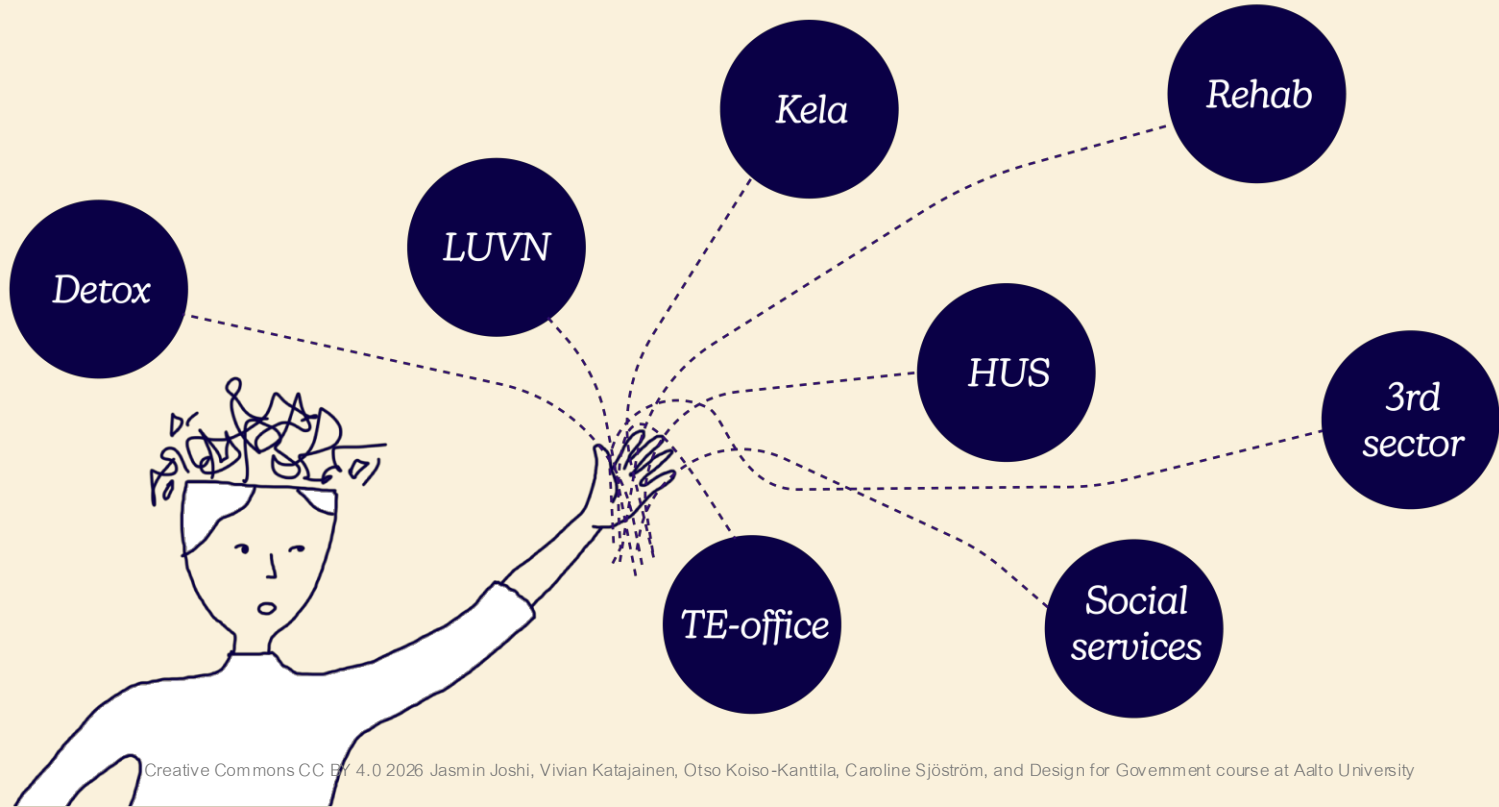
Kela

Rehab

LUVN

Detox

HUS

3rd sector

TE-office

Social services

Creative Commons CC BY 4.0 2026 Jasmin Joshi, Vivian Katajainen, Otso Koiso-Kanttila, Caroline Sjöström, and Design for Government course at Aalto University